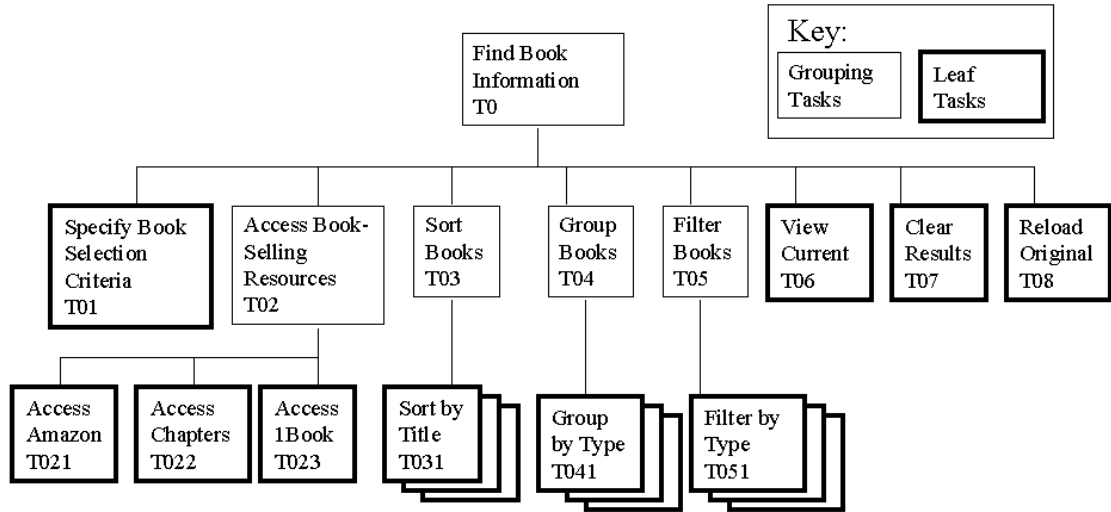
Key:
Grouping Tasks
Leaf Tasks

Find Book Information
T0

Specify Book Selection Criteria
T01

Access Book-Selling Resources
T02

Sort Books
T03

Group Books
T04

Filter Books
T05

View Current
T06

Clear Results
T07

Reload Original
T08

Access Amazon
T021

Access Chapters
T022

Access 1Book
T023

Sort by Title
T031

Group by Type
T041

Filter by Type
T051